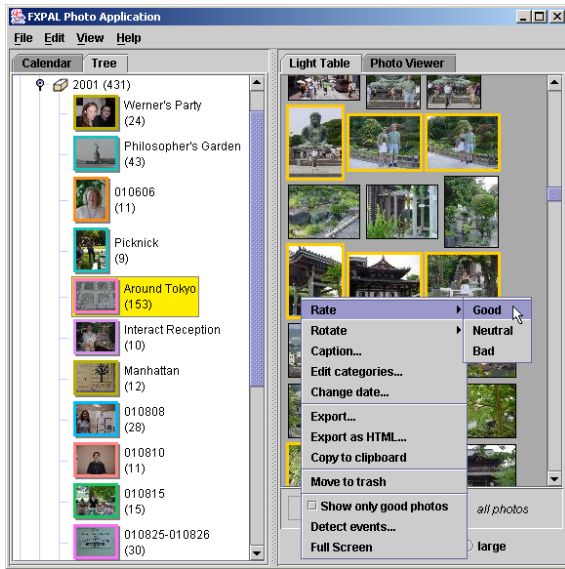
FXPAL Photo Application

File Edit View Help

Calendar Tree

2001 (431)

Werner's Party (24)

Philosopher's Garden (43)

010606 (11)

Picknick (9)

Around Tokyo (153)

Interact Reception (10)

Manhattan (12)

010808 (28)

010810 (11)

010815 (15)

010825-010826 (30)

Light Table Photo Viewer

Rate
Rotate
Caption...
Edit categories...
Change date...
Export...
Export as HTML...
Copy to clipboard
Move to trash
Show only good photos
Detect events...
Full Screen

Good
Neutral
Bad

all photos

large